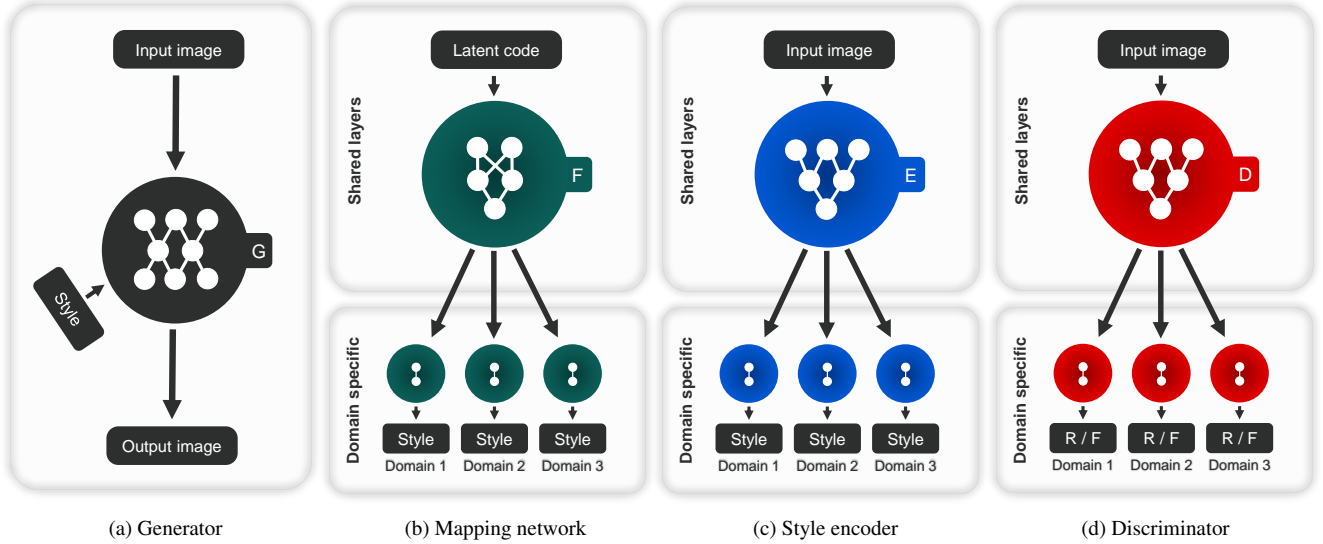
Input image

Style

G

Output image

(a) Generator

Shared layers

Latent code

F

Domain specific

Style
Domain 1

Style
Domain 2

Style
Domain 3

(b) Mapping network

Shared layers

Input image

E

Domain specific

Style
Domain 1

Style
Domain 2

Style
Domain 3

(c) Style encoder

Shared layers

Input image

D

Domain specific

R / F
Domain 1

R / F
Domain 2

R / F
Domain 3

(d) Discriminator